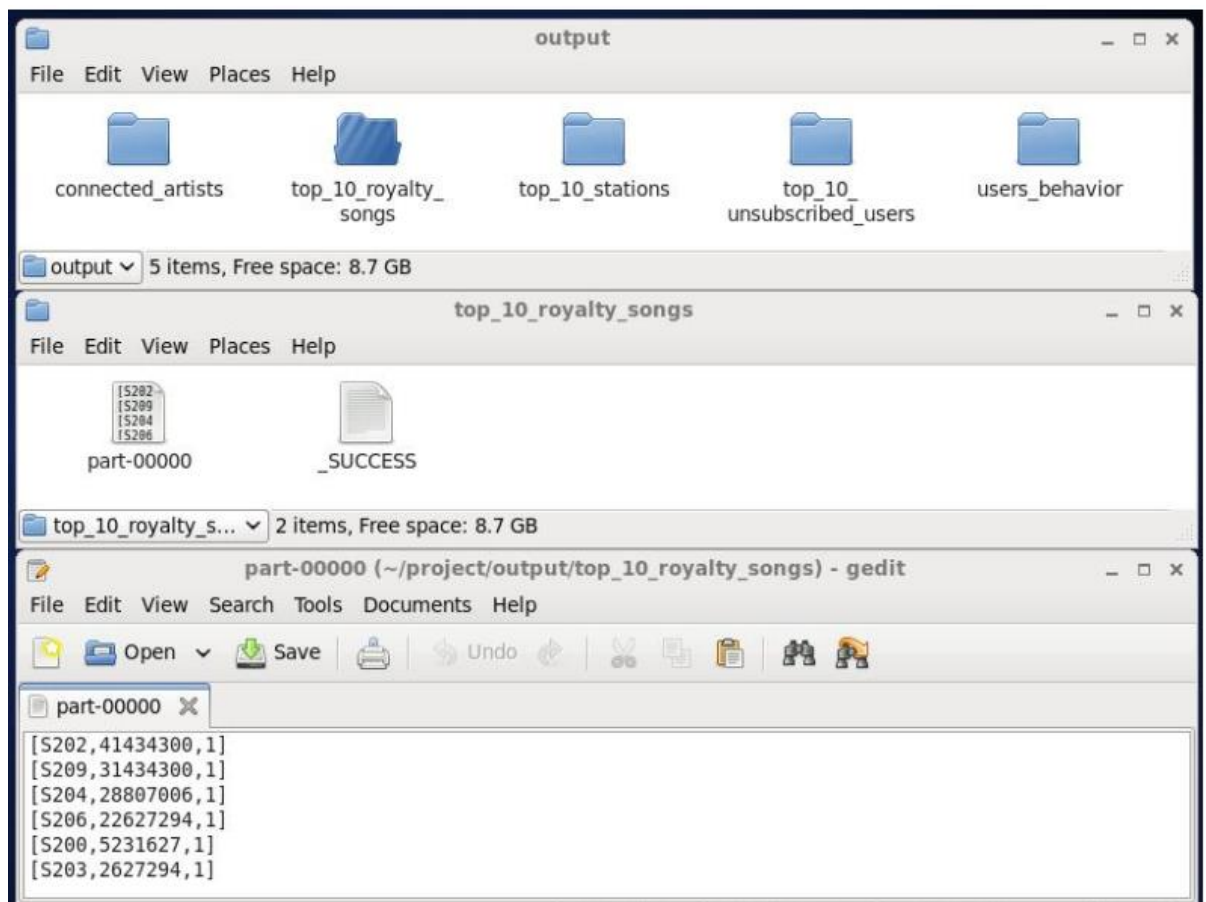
output

File Edit View Places Help

connected_artists

top_10_royalty_songs

top_10_stations

top_10_unsubscribed_users

users_behavior

output 5 items, Free space: 8.7 GB

top_10_royalty_songs

File Edit View Places Help

[S202
[S209
[S204
[S206

part-00000

_SUCCESS

top_10_royalty_s... 2 items, Free space: 8.7 GB

part-00000 (~/project/output/top_10_royalty_songs) - gedit

File Edit View Search Tools Documents Help

Open Save Undo

part-00000

[S202,41434300,1]
[S209,31434300,1]
[S204,28807006,1]
[S206,22627294,1]
[S200,5231627,1]
[S203,2627294,1]